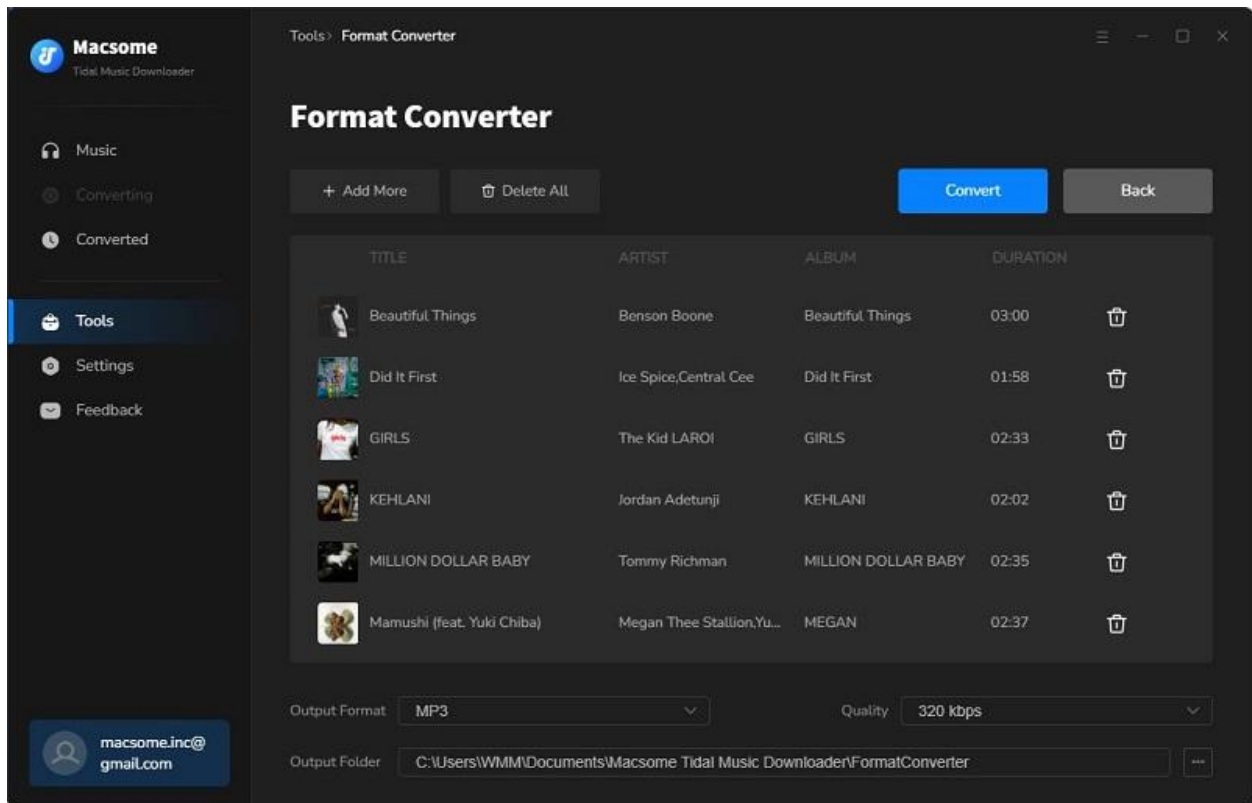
Macsome
Tidal Music Downloader

Music
Converting
Converted

Tools
Settings
Feedback

macsome.inc@gmail.com

Tools› Format Converter

Format Converter

+ Add More
Delete All
Convert
Back

| TITLE | ARTIST | ALBUM | DURATION |
|---|---|---|---|
| Beautiful Things | Benson Boone | Beautiful Things | 03:00 |
| Did It First | Ice Spice,Central Cee | Did It First | 01:58 |
| GIRLS | The Kid LAROI | GIRLS | 02:33 |
| KEHLANI | Jordan Adetunji | KEHLANI | 02:02 |
| MILLION DOLLAR BABY | Tommy Richman | MILLION DOLLAR BABY | 02:35 |
| Mamushi (feat. Yuki Chiba) | Megan Thee Stallion,Yu... | MEGAN | 02:37 |

Output Format MP3
Quality 320 kbps
Output Folder C:\Users\WMM\Documents\Macsome Tidal Music Downloader\FormatConverter
...